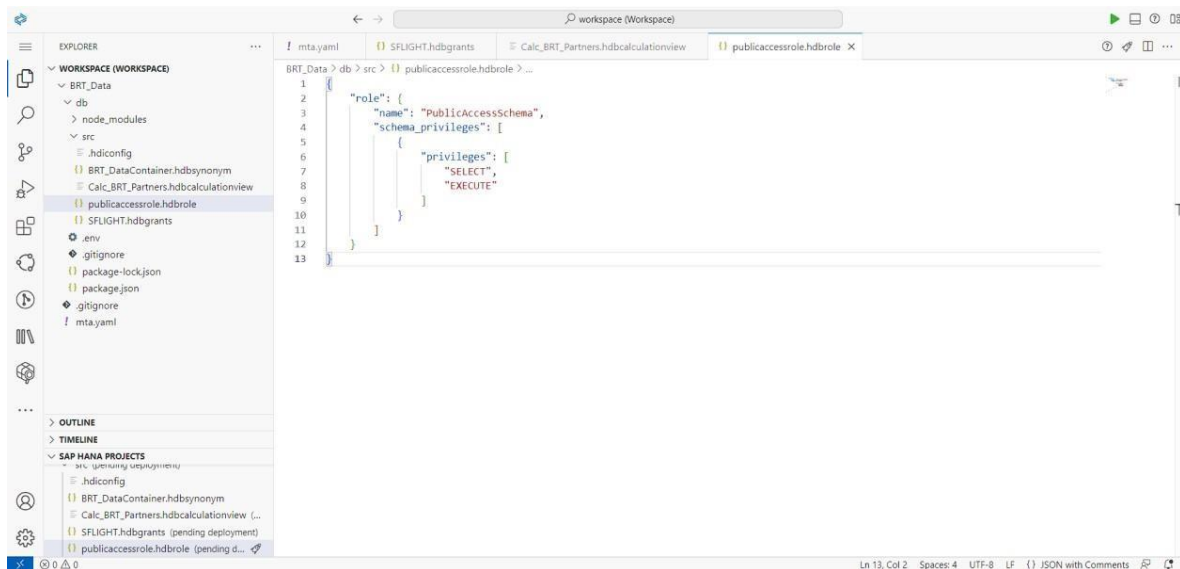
workspace (Workspace)

EXPLORER ...
WORKSPACE (WORKSPACE)
BRT_Data
db
node_modules
src
.hdiconfig
BRT_DataContainer.hdbsynonym
Calc_BRT_Partners.hdbcalculationview
publicaccessrole.hdbrole
SFLIGHT.hdbgrants
.env
.gitignore
package-lock.json
package.json
.gitignore
mta.yaml

OUTLINE
TIMELINE
SAP HANA PROJECTS
src (pending deployment)
.hdiconfig
BRT_DataContainer.hdbsynonym
Calc_BRT_Partners.hdbcalculationview (...
SFLIGHT.hdbgrants (pending deployment)
publicaccessrole.hdbrole (pending d...

mta.yaml | SFLIGHT.hdbgrants | Calc_BRT_Partners.hdbcalculationview | publicaccessrole.hdbrole ×

BRT_Data > db > src > publicaccessrole.hdbrole > ...

1 {
2 "role": {
3 "name": "PublicAccessSchema",
4 "schema_privileges": [
5 {
6 "privileges": [
7 "SELECT",
8 "EXECUTE"
9 ]
10 }
11 ]
12 }
13 }

⊗ 0 ⚠ 0
Ln 13, Col 2 Spaces: 4 UTF-8 LF {} JSON with Comments